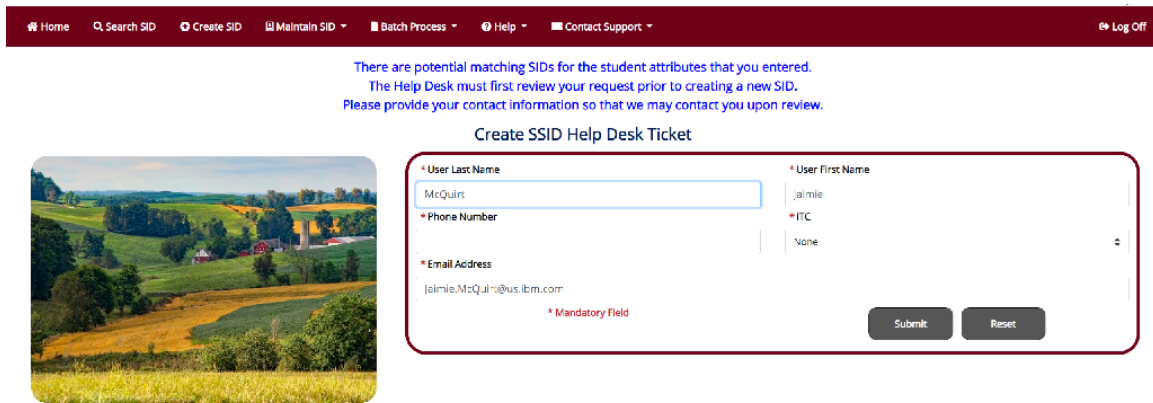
Home Search SID Create SID Maintain SID Batch Process Help Contact Support Log Off

There are potential matching SIDs for the student attributes that you entered.
The Help Desk must first review your request prior to creating a new SID.
Please provide your contact information so that we may contact you upon review.

Create SSID Help Desk Ticket

* User Last Name
McQuirt
* User First Name
Jaimie
* Phone Number
* ITC
None
* Email Address
Jaimie.McQuirt@us.ibm.com
* Mandatory Field
Submit
Reset